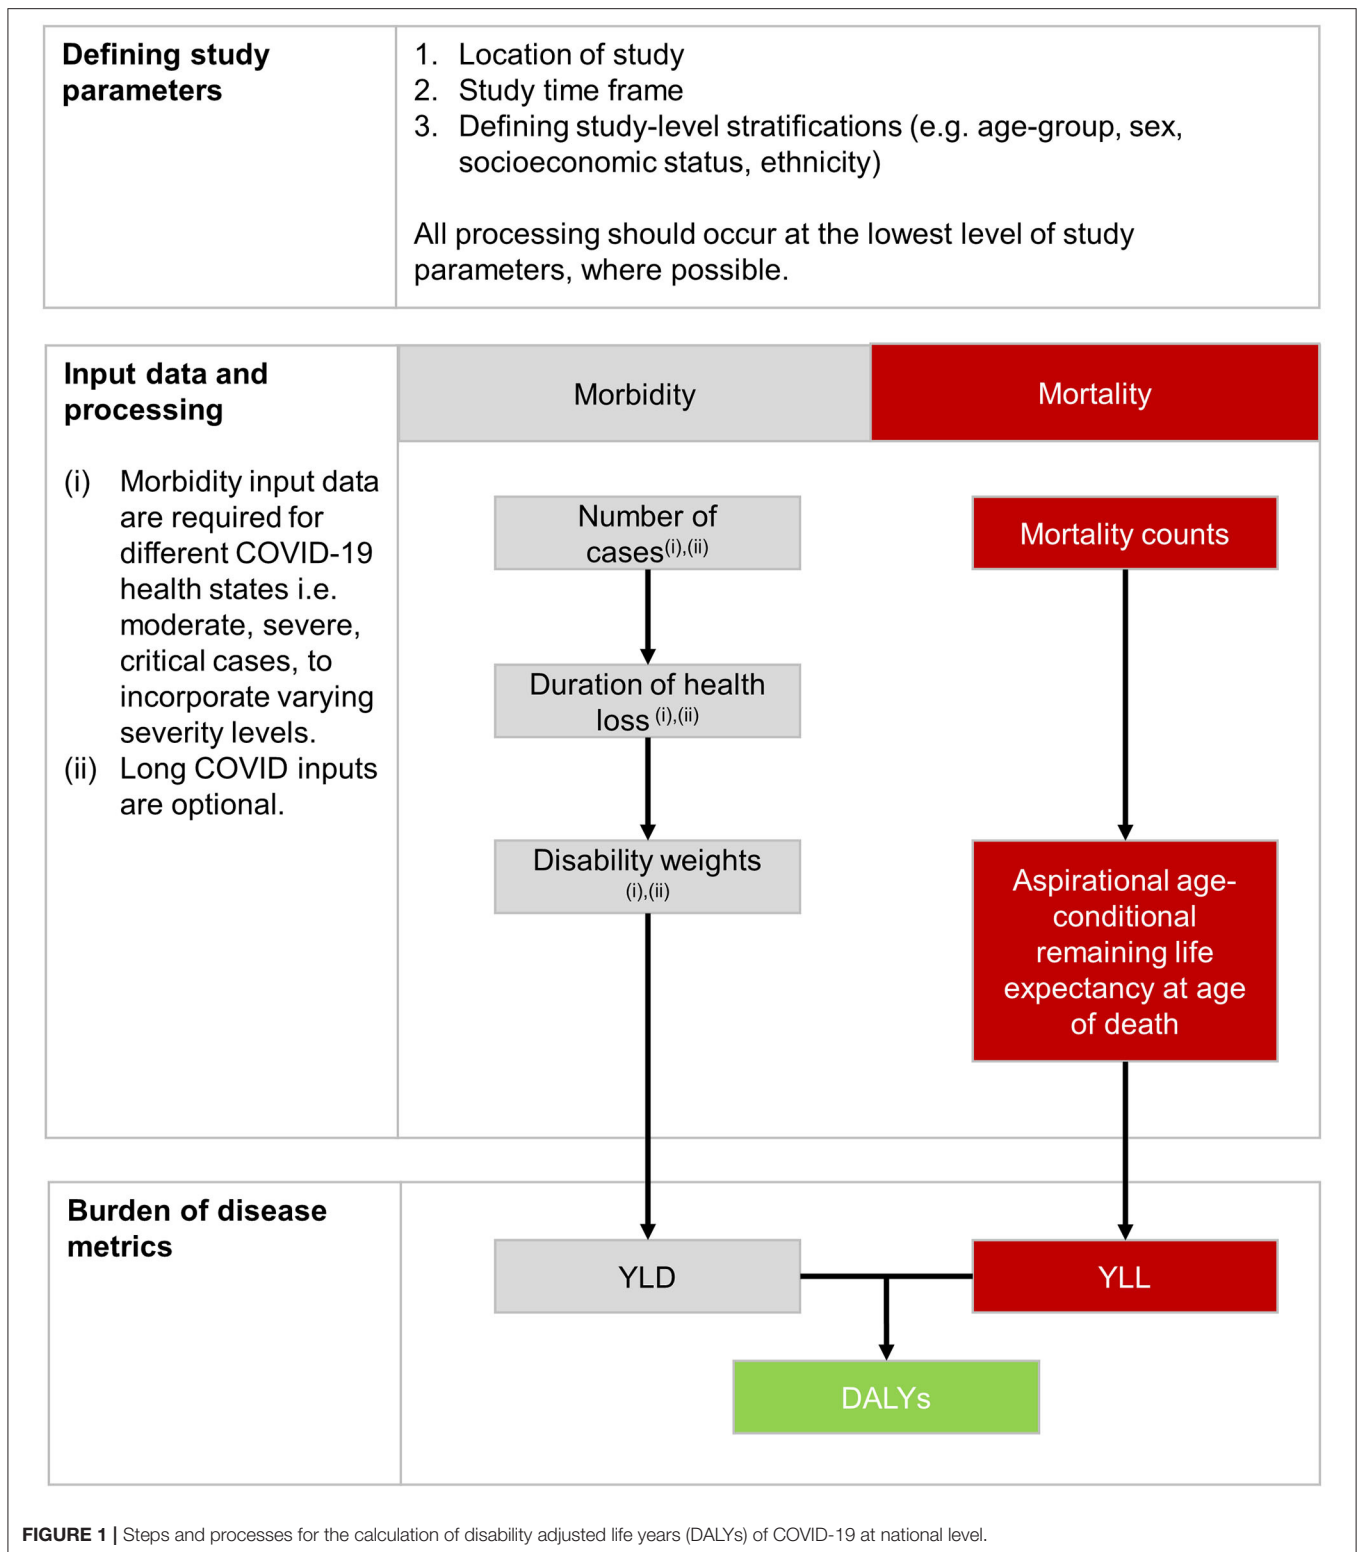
Defining study parameters

1. Location of study
2. Study time frame
3. Defining study-level stratifications (e.g. age-group, sex, socioeconomic status, ethnicity)

All processing should occur at the lowest level of study parameters, where possible.

Input data and processing

(i) Morbidity input data are required for different COVID-19 health states i.e. moderate, severe, critical cases, to incorporate varying severity levels.
(ii) Long COVID inputs are optional.

Morbidity

Mortality

Number of cases$^{(i),(ii)}$

Mortality counts

Duration of health loss $^{(i),(ii)}$

Disability weights $^{(i),(ii)}$

Aspirational age-conditional remaining life expectancy at age of death

Burden of disease metrics

YLD

YLL

DALYs

FIGURE 1 | Steps and processes for the calculation of disability adjusted life years (DALYs) of COVID-19 at national level.